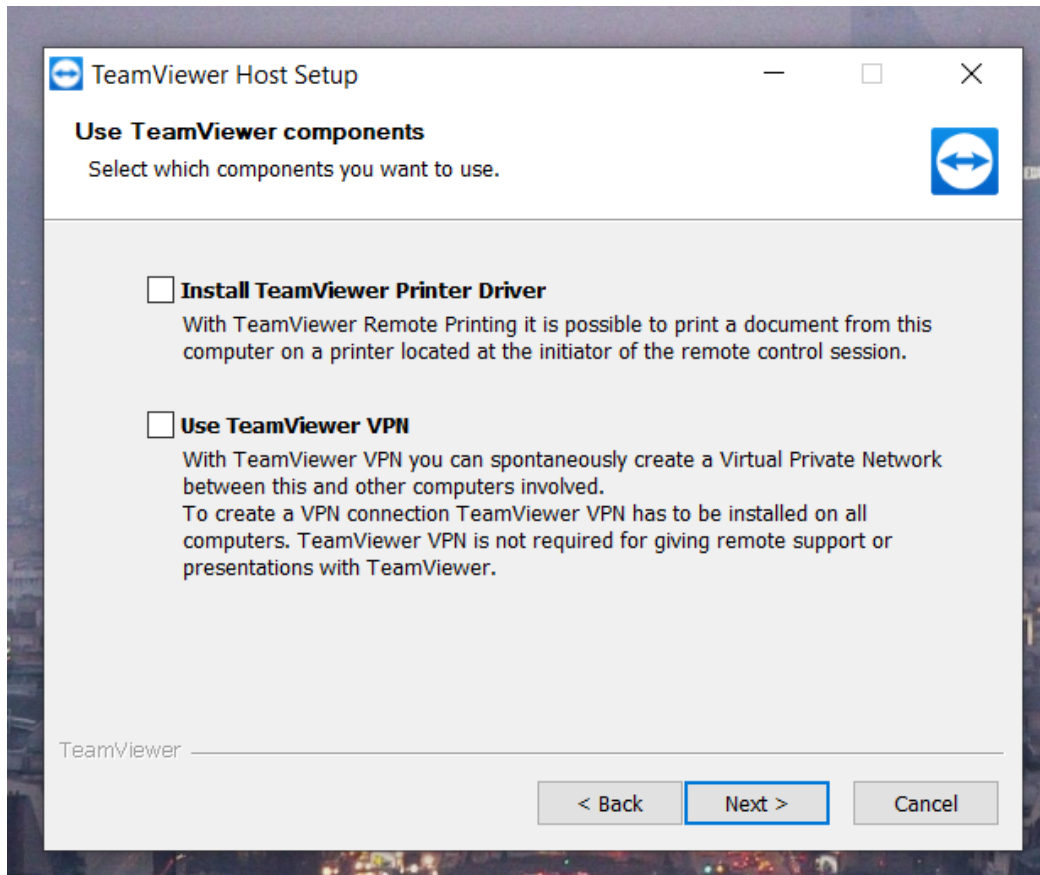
TeamViewer Host Setup

Use TeamViewer components

Select which components you want to use.

Install TeamViewer Printer Driver

With TeamViewer Remote Printing it is possible to print a document from this computer on a printer located at the initiator of the remote control session.

Use TeamViewer VPN

With TeamViewer VPN you can spontaneously create a Virtual Private Network between this and other computers involved.
To create a VPN connection TeamViewer VPN has to be installed on all computers. TeamViewer VPN is not required for giving remote support or presentations with TeamViewer.

TeamViewer

< Back Next > Cancel